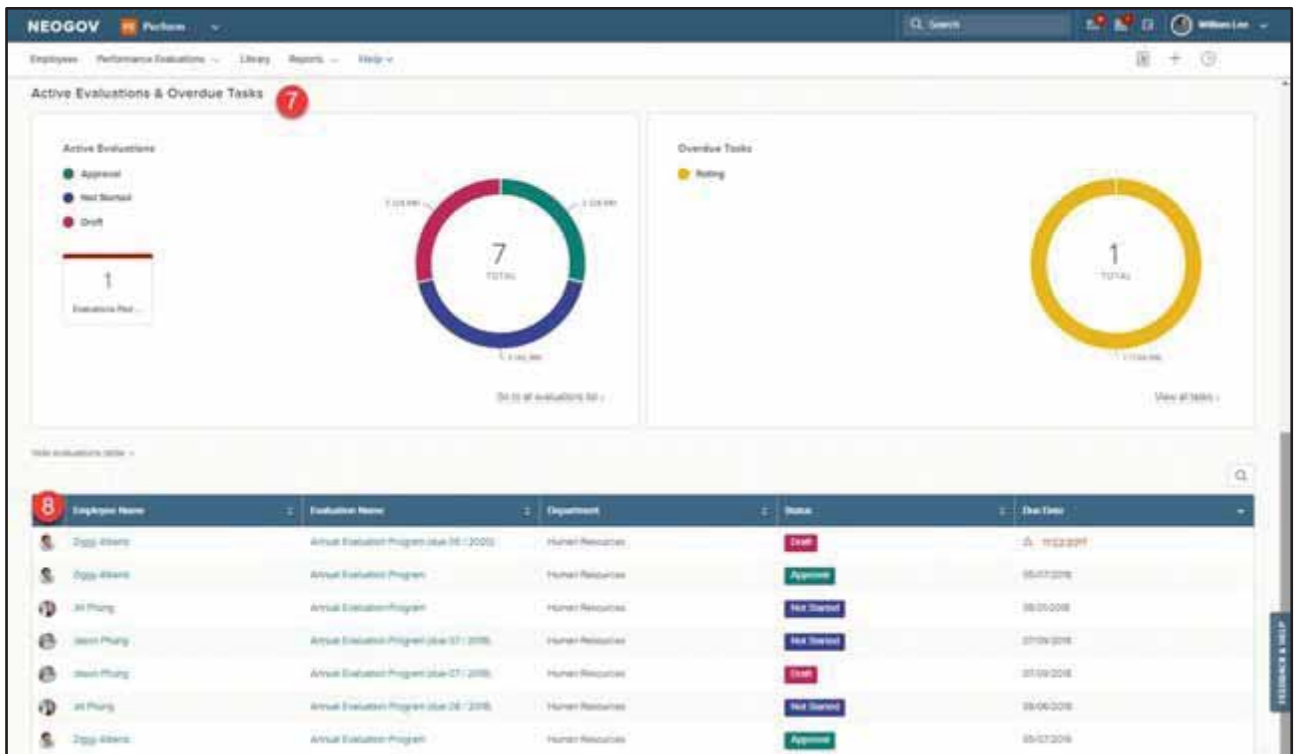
NEOGOV PE Perform

Search

William Lee

Employees Performance Evaluations Library Reports Help

Active Evaluations & Overdue Tasks 7

Active Evaluations

Approval

Not Started

Draft

1

Evaluations Past ...

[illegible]

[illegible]

7

TOTAL

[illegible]

Go to all evaluations list

Overdue Tasks

Rating

1

TOTAL

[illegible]

View all tasks

Hide evaluations table

8

| Employee Name | Evaluation Name | Department | Status | Due Date |
|---|---|---|---|---|
| Ziggy Albers | Annual Evaluation Program (due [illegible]) | Human Resources | Draft | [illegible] |
| Ziggy Albers | Annual Evaluation Program | Human Resources | Approval | 05/07/2018 |
| Jill Phung | Annual Evaluation Program | Human Resources | Not Started | 08/01/2018 |
| Jason Phung | Annual Evaluation Program (due 07 / 2018) | Human Resources | Not Started | 07/09/2018 |
| Jason Phung | Annual Evaluation Program (due 07 / 2018) | Human Resources | Draft | 07/09/2018 |
| Jill Phung | Annual Evaluation Program (due 08 / 2018) | Human Resources | Not Started | 08/06/2018 |
| Ziggy Albers | Annual Evaluation Program | Human Resources | Approval | 05/07/2018 |

FEEDBACK & HELP